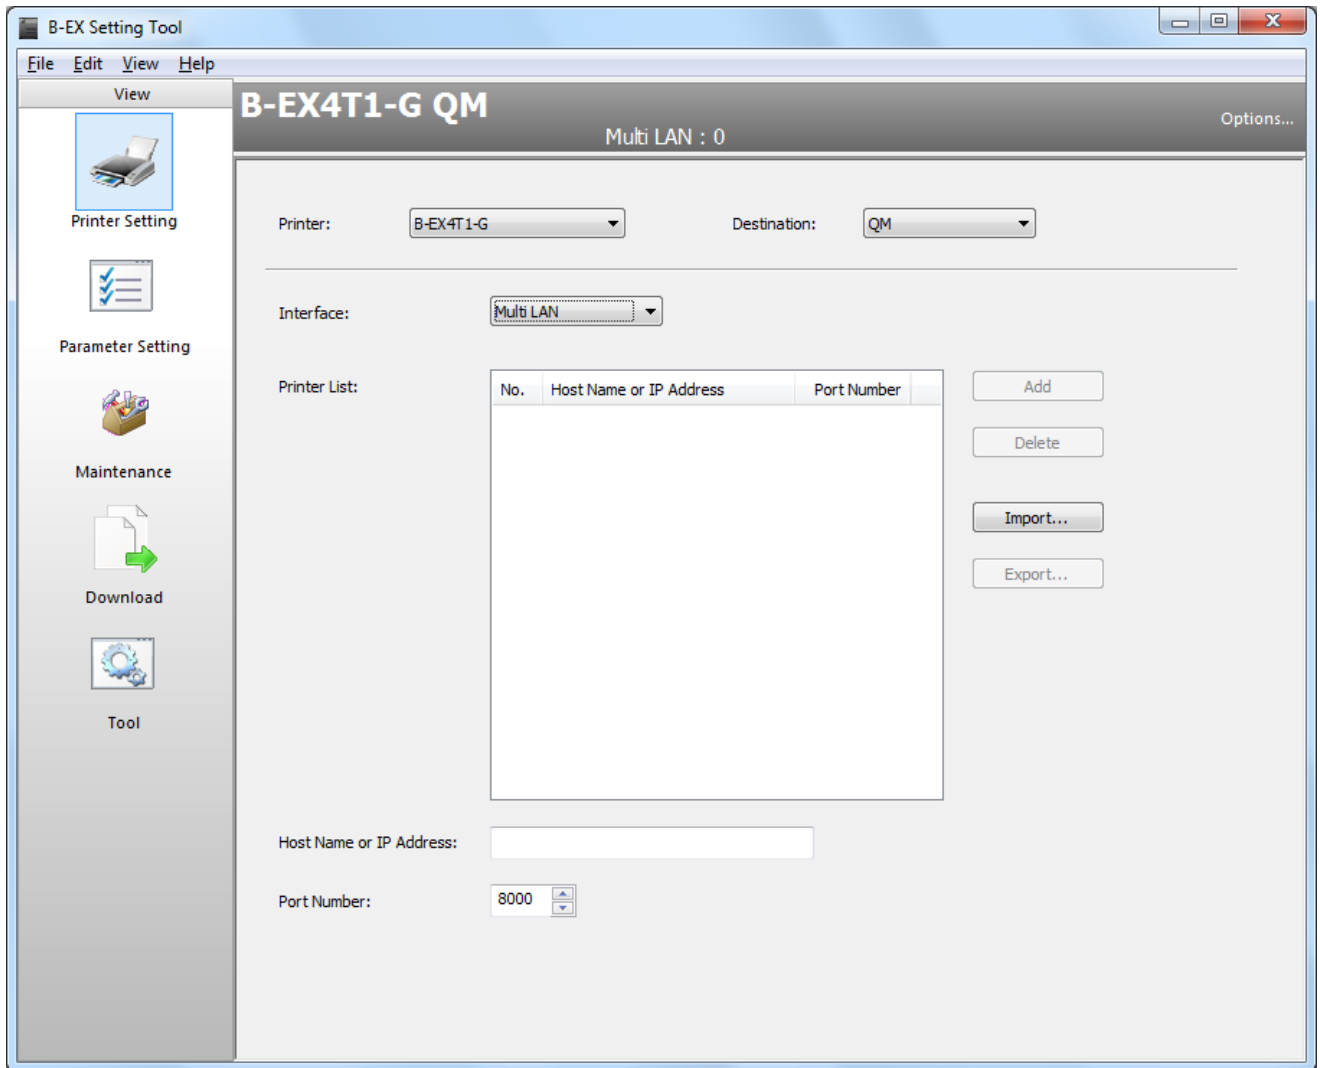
B-EX Setting Tool

File Edit View Help

View

Printer Setting

Parameter Setting

Maintenance

Download

Tool

B-EX4T1-G QM

Multi LAN : 0

Options...

Printer: B-EX4T1-G

Destination: QM

Interface: Multi LAN

Printer List:

| No. | Host Name or IP Address | Port Number |
|---|---|---|

Add

Delete

Import...

Export...

Host Name or IP Address:

Port Number: 8000